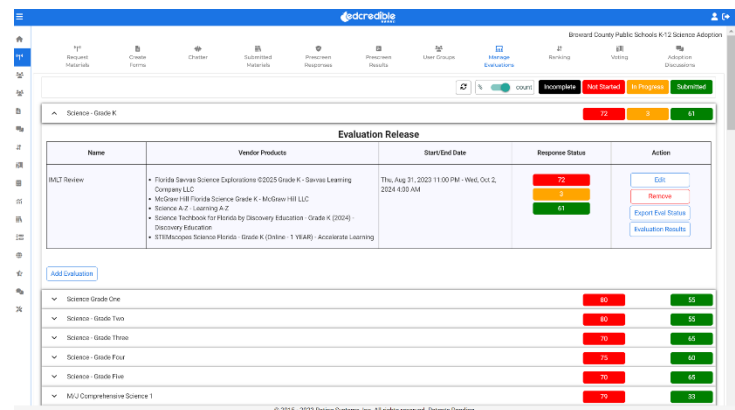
edcredible

Broward County Public Schools K-12 Science Adoption

Request Materials
Create Forms
Chatter
Submitted Materials
Prescreen Responses
Prescreen Results
User Groups
Manage Evaluations
Ranking
Voting
Adoption Discussions

% count Incomplete Not Started In Progress Submitted

Science - Grade K 72 3 61

Evaluation Release

| Name | Vendor Products | Start/End Date | Response Status | Action |
|---|---|---|---|---|
| IMLT Review | • Florida Savvas Science Explorations ©2025 Grade K - Savvas Learning Company LLC • McGraw Hill Florida Science Grade K - McGraw Hill LLC • Science A-Z - Learning A-Z • Science Techbook for Florida by Discovery Education - Grade K (2024) - Discovery Education • STEMscopes Science Florida - Grade K (Online - 1 YEAR) - Accelerate Learning | Thu, Aug 31, 2023 11:00 PM - Wed, Oct 2, 2024 4:30 AM | 72 3 61 | Edit Remove Export Eval Status Evaluation Results |

Add Evaluation

Science Grade One 80 55
Science - Grade Two 80 55
Science - Grade Three 70 65
Science - Grade Four 75 60
Science - Grade Five 70 65
M/J Comprehensive Science 1 79 33

© 2015 - 2023 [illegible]